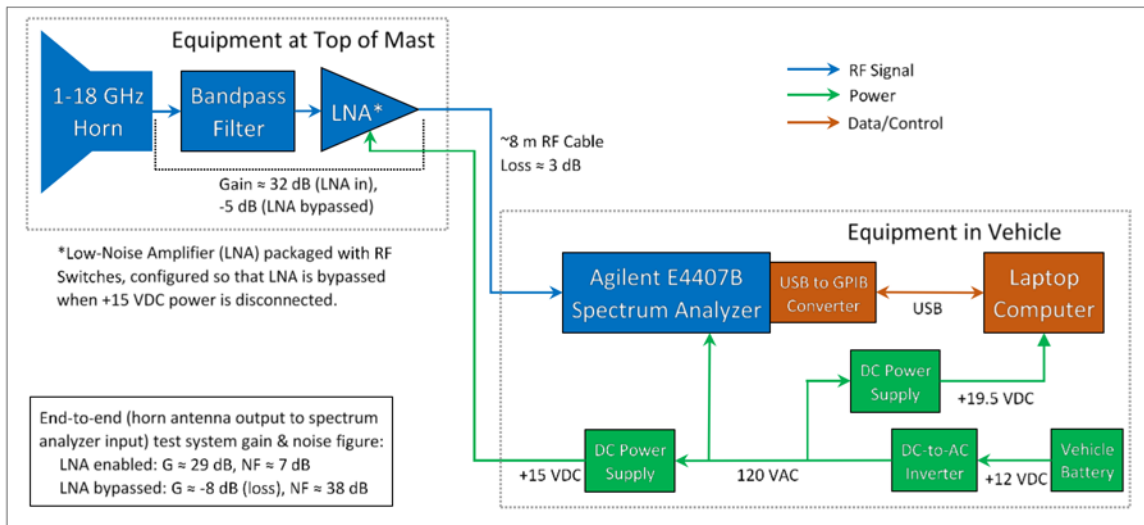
Equipment at Top of Mast

1-18 GHz Horn

Bandpass Filter

LNA*

Gain ≈ 32 dB (LNA in), -5 dB (LNA bypassed)

RF Signal
Power
Data/Control

~8 m RF Cable
Loss ≈ 3 dB

*Low-Noise Amplifier (LNA) packaged with RF Switches, configured so that LNA is bypassed when +15 VDC power is disconnected.

Equipment in Vehicle

Agilent E4407B Spectrum Analyzer

USB to GPIB Converter

USB

Laptop Computer

DC Power Supply

+19.5 VDC

End-to-end (horn antenna output to spectrum analyzer input) test system gain & noise figure:
LNA enabled: G ≈ 29 dB, NF ≈ 7 dB
LNA bypassed: G ≈ -8 dB (loss), NF ≈ 38 dB

DC Power Supply

+15 VDC

120 VAC

DC-to-AC Inverter

+12 VDC

Vehicle Battery